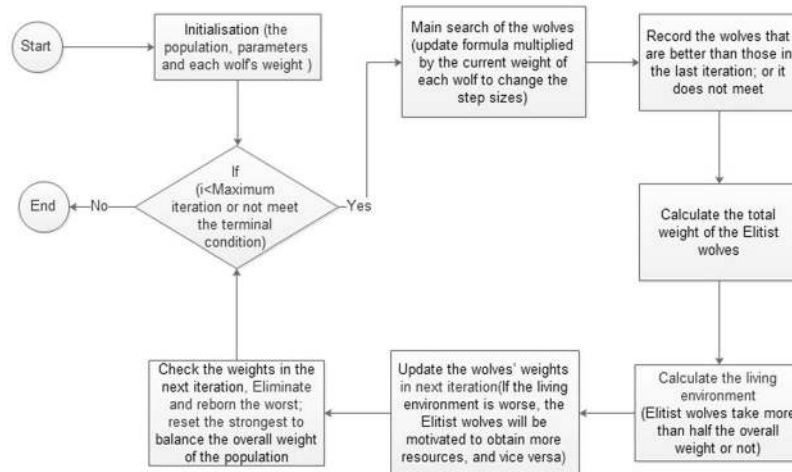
Start

Initialisation (the population, parameters and each wolf's weight )

If (i<Maximum iteration or not meet the terminal condition)

End

No

Yes

Main search of the wolves (update formula multiplied by the current weight of each wolf to change the step sizes)

Record the wolves that are better than those in the last iteration; or it does not meet

Calculate the total weight of the Elitist wolves

Calculate the living environment (Elitist wolves take more than half the overall weight or not)

Update the wolves' weights in next iteration(If the living environment is worse, the Elitist wolves will be motivated to obtain more resources, and vice versa)

Check the weights in the next iteration, Eliminate and reborn the worst; reset the strongest to balance the overall weight of the population